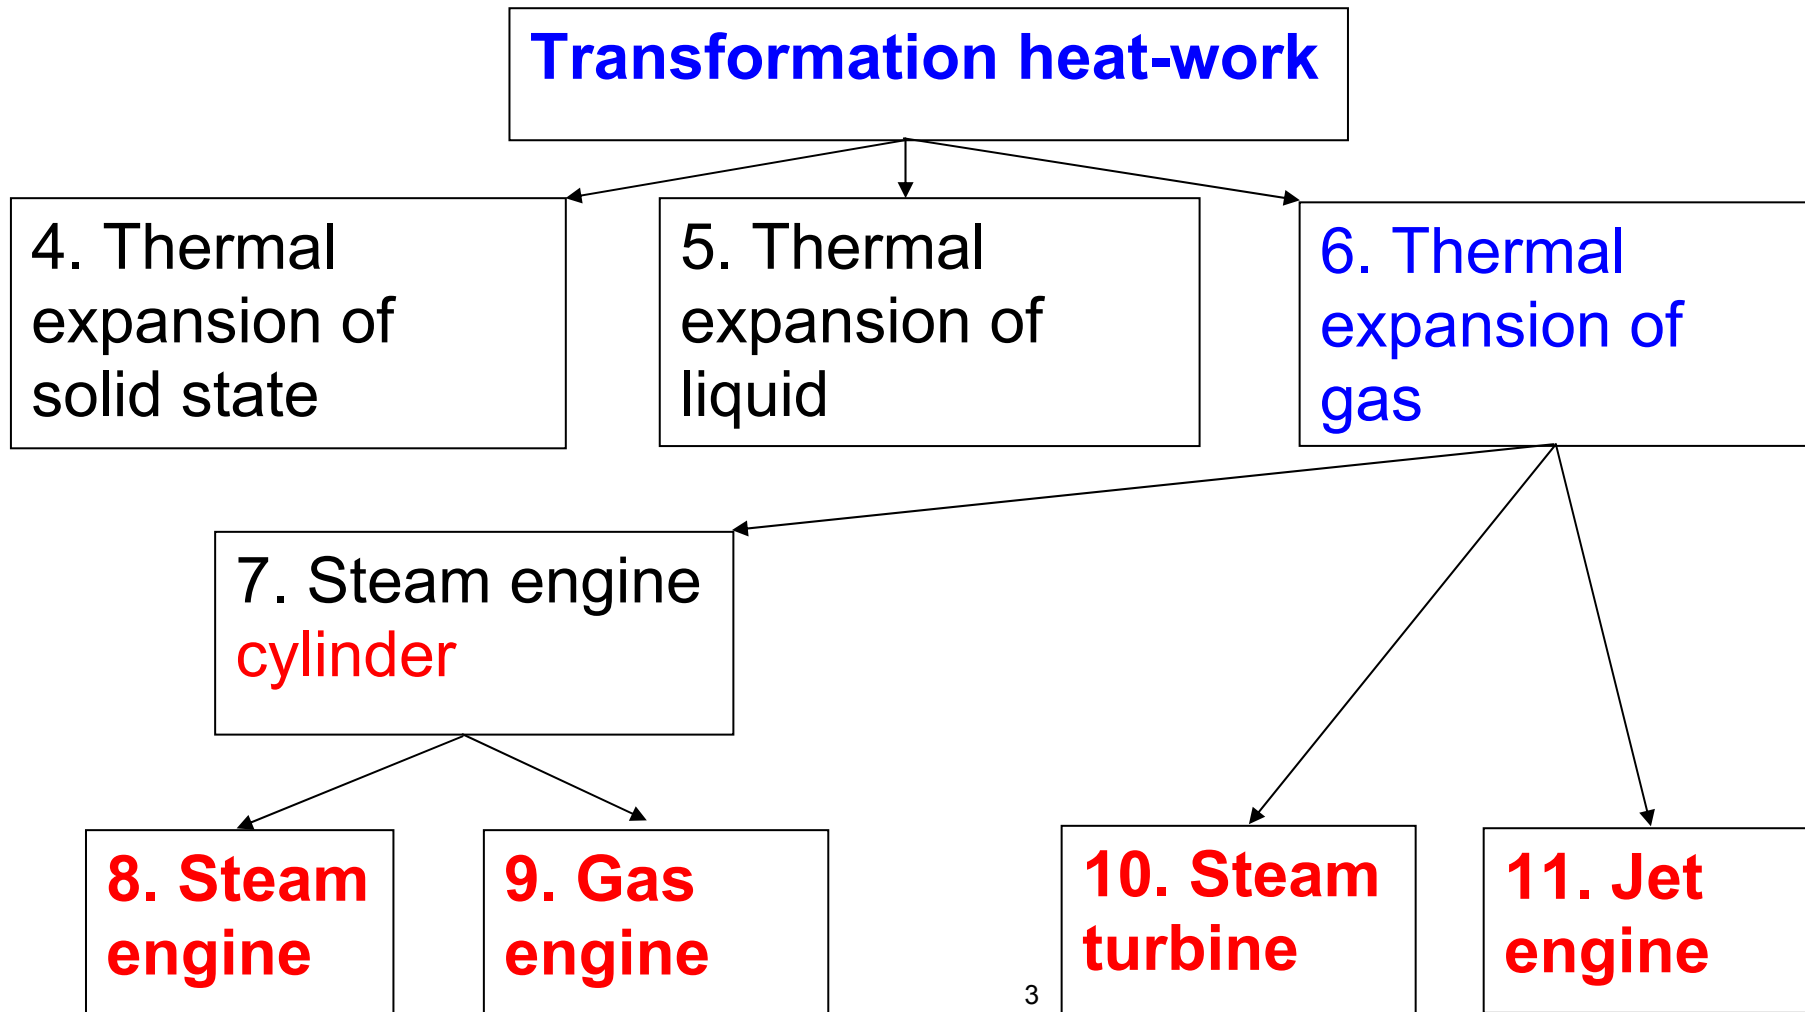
Transformation heat-work

4. Thermal expansion of solid state

5. Thermal expansion of liquid

6. Thermal expansion of gas

7. Steam engine cylinder

8. Steam engine

9. Gas engine

10. Steam turbine

11. Jet engine

3